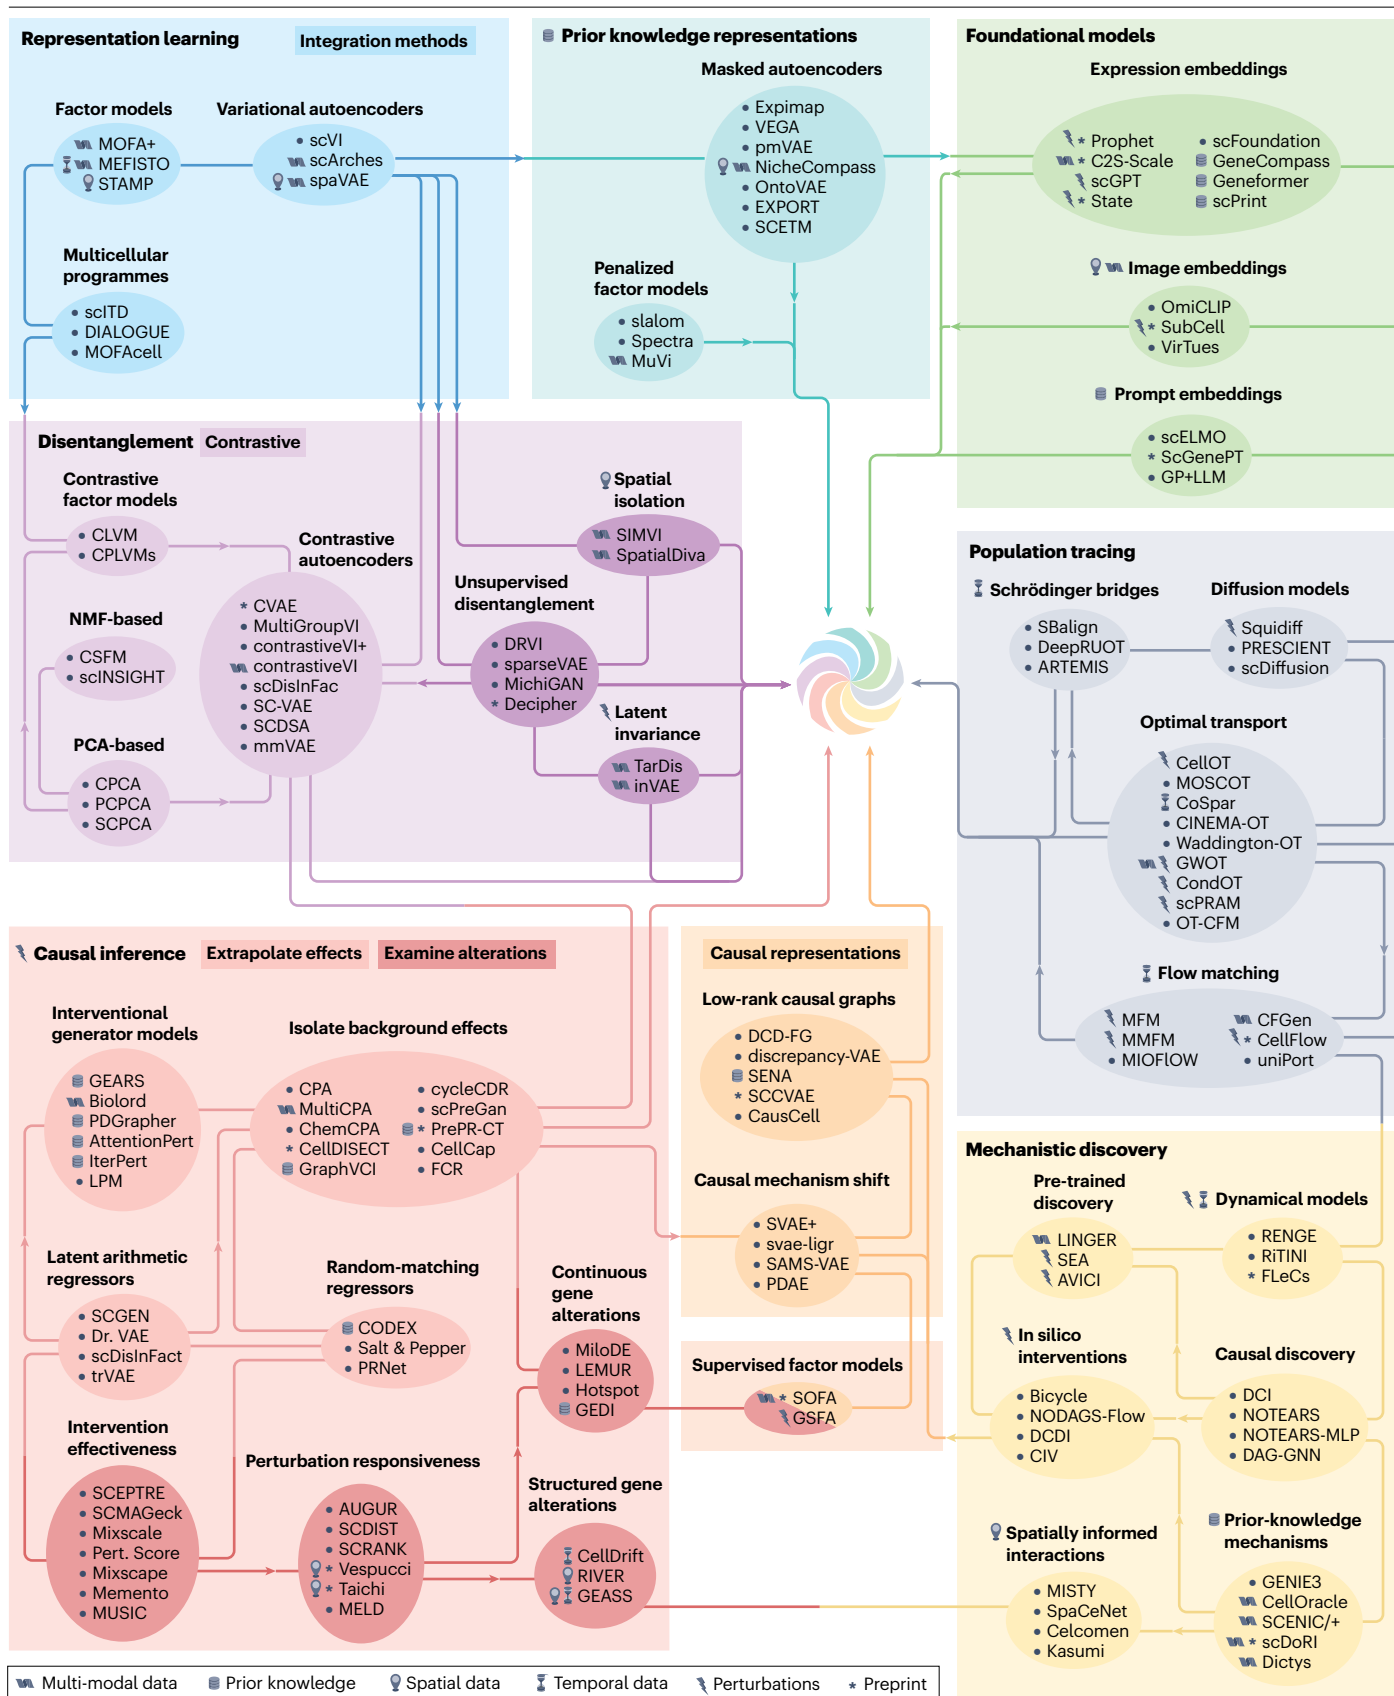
Representation learning Integration methods

Factor models
MOFA+
MEFISTO
STAMP

Variational autoencoders
• scVI
scArches
spaVAE

Multicellular programmes
• scITD
• DIALOGUE
• MOFAcell

Prior knowledge representations

Masked autoencoders
• Expimap
• VEGA
• pmVAE
NicheCompass
• OntoVAE
• EXPORT
• SCETM

Penalized factor models
• slalom
• Spectra
MuVi

Foundational models

Expression embeddings
* Prophet
* C2S-Scale
scGPT
* State
scFoundation
GeneCompass
Geneformer
scPrint

Image embeddings
• OmiCLIP
* SubCell
• VirTues

Prompt embeddings
• scELMO
* ScGenePT
• GP+LLM

Disentanglement Contrastive

Contrastive factor models
• CLVM
• CPLVMs

NMF-based
• CSFM
• scINSIGHT

PCA-based
• CPCA
• PCPCA
• SCPCA

Contrastive autoencoders
* CVAE
• MultiGroupVI
• contrastiveVI+
contrastiveVI
• scDisInfac
• SC-VAE
• SCDSA
• mmVAE

Spatial isolation
SIMVI
SpatialDiva

Unsupervised disentanglement
• DRVI
• sparseVAE
• MichiGAN
* Decipher

Latent invariance
TarDis
inVAE

Population tracing

Schrödinger bridges
• SBalign
• DeepRUOT
• ARTEMIS

Diffusion models
Squidiff
• PRESCIENT
• scDiffusion

Optimal transport
CellOT
• MOSCOT
CoSpar
• CINEMA-OT
• Waddington-OT
GWOT
CondOT
scPRAM
• OT-CFM

Flow matching
MFM
MMFM
• MIOFlOW
CFGen
* CellFlow
• uniPort

Causal inference Extrapolate effects Examine alterations

Interventional generator models
GEARS
Biolord
PDGrapher
AttentionPert
IterPert
• LPM

Isolate background effects
• CPA
MultiCPA
• ChemCPA
* CellDISECT
GraphVCI
• cycleCDR
• scPreGan
* PrePR-CT
• CellCap
• FCR

Latent arithmetic regressors
• SCGEN
• Dr. VAE
• scDisInFact
• trVAE

Random-matching regressors
CODEX
• Salt & Pepper
• PRNet

Continuous gene alterations
• MiloDE
• LEMUR
• Hotspot
GEDI

Intervention effectiveness
• SCEPTRE
• SCMAGeck
• Mixscale
• Pert. Score
• Mixscape
• Memento
• MUSIC

Perturbation responsiveness
• AUGUR
• SCDIST
• SCRANK
* Vespucci
* Taichi
• MELD

Structured gene alterations
CellDrift
RIVER
GEASS

Causal representations

Low-rank causal graphs
• DCD-FG
• discrepancy-VAE
SENA
* SCCVAE
• CausCell

Causal mechanism shift
• SVAE+
• svae-ligr
• SAMS-VAE
• PDAE

Supervised factor models
* SOFA
GSFA

Mechanistic discovery

Pre-trained discovery
LINGER
SEA
AVICI

Dynamical models
• RENGE
• RiTINI
* FLeCs

In silico interventions
• Bicycle
• NODAGS-Flow
• DCDI
• CIV

Causal discovery
• DCI
• NOTEARS
• NOTEARS-MLP
• DAG-GNN

Spatially informed interactions
• MISTY
• SpaCeNet
• Celcomen
• Kasumi

Prior-knowledge mechanisms
• GENIE3
CellOracle
SCENIC/+
* scDoRI
Dictys

Multi-modal data Prior knowledge Spatial data Temporal data Perturbations * Preprint